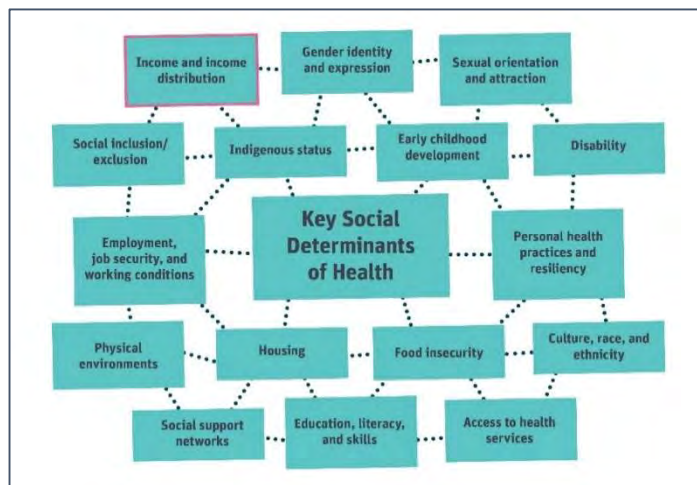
Income and income distribution

Gender identity and expression

Sexual orientation and attraction

Social inclusion/ exclusion

Indigenous status

Early childhood development

Disability

Employment, job security, and working conditions

Key Social Determinants of Health

Personal health practices and resiliency

Physical environments

Housing

Food insecurity

Culture, race, and ethnicity

Social support networks

Education, literacy, and skills

Access to health services